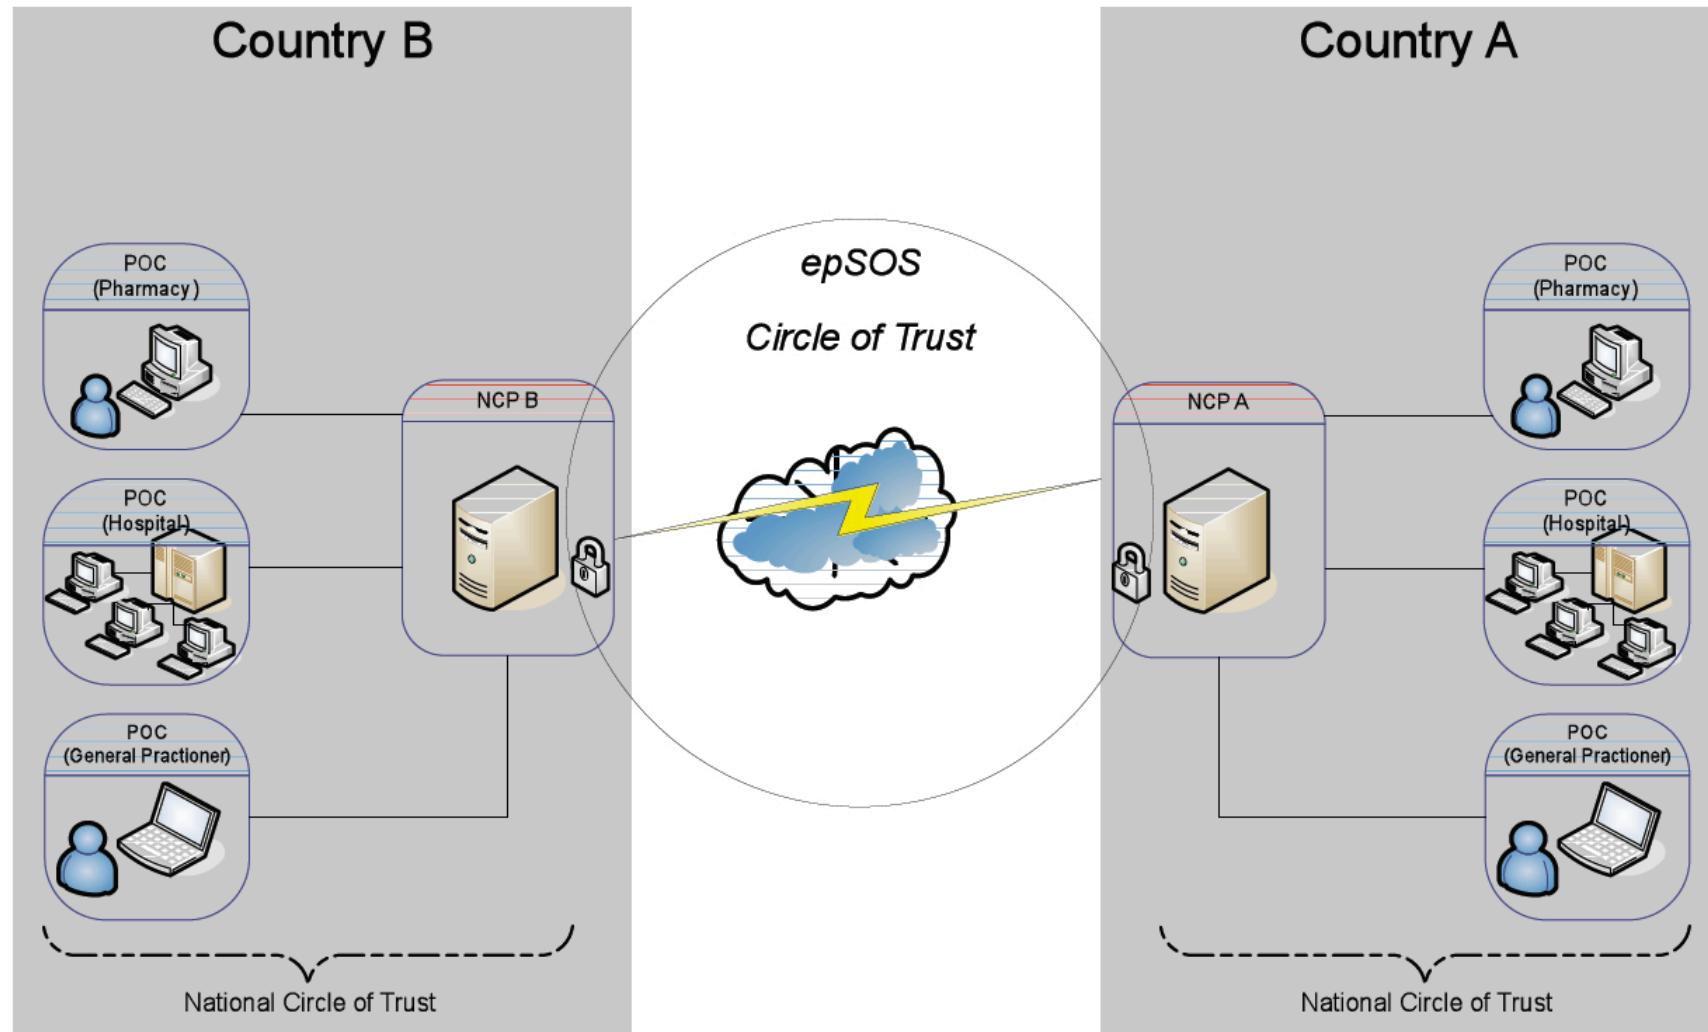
Country B

POC
(Pharmacy)

POC
(Hospital)

POC
(General Practioner)

NCP B

National Circle of Trust

epSOS

Circle of Trust

Country A

NCP A

POC
(Pharmacy)

POC
(Hospital)

POC
(General Practioner)

National Circle of Trust